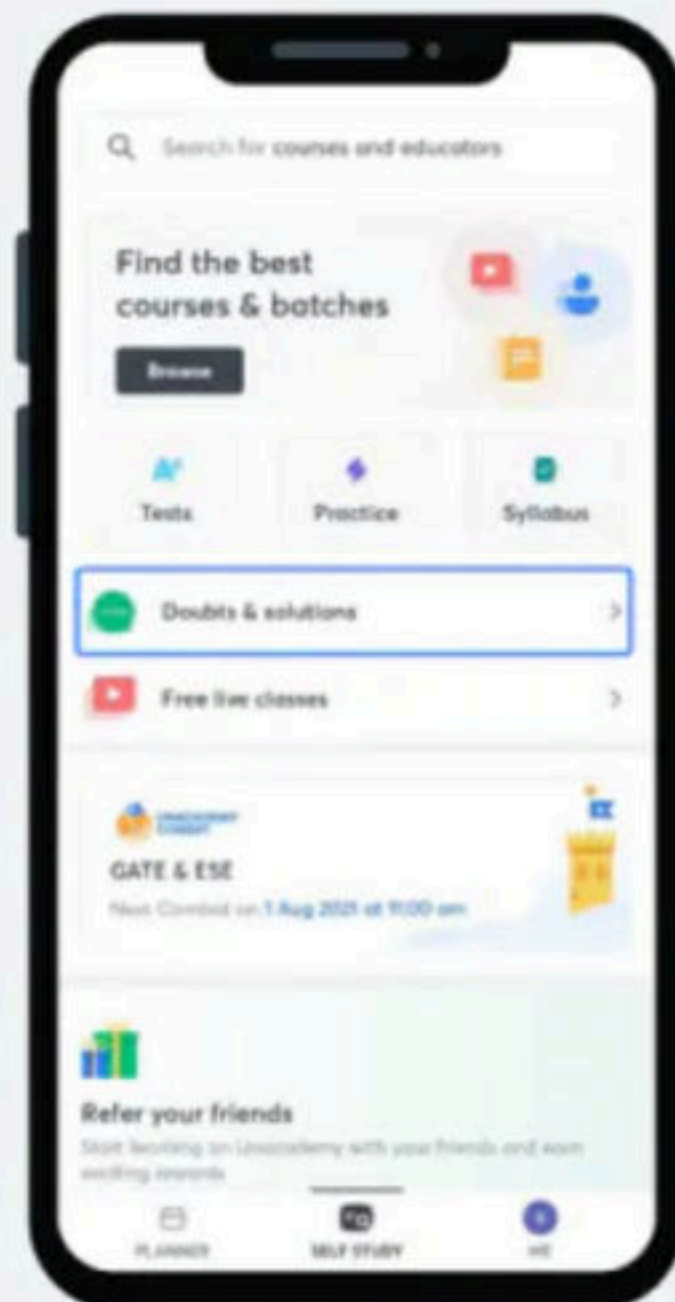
Search for courses and educators

Find the best courses & botches

Browse

Tests

Practice

Syllabus

Doubts & solutions

Free live classes

Unacademy Combat

GATE & ESE

Next Combat on 1 Aug 2021 at 11:00 am

Refer your friends

Start learning on Unacademy with your friends and earn exciting rewards

PLANNER

SELF STUDY

ME